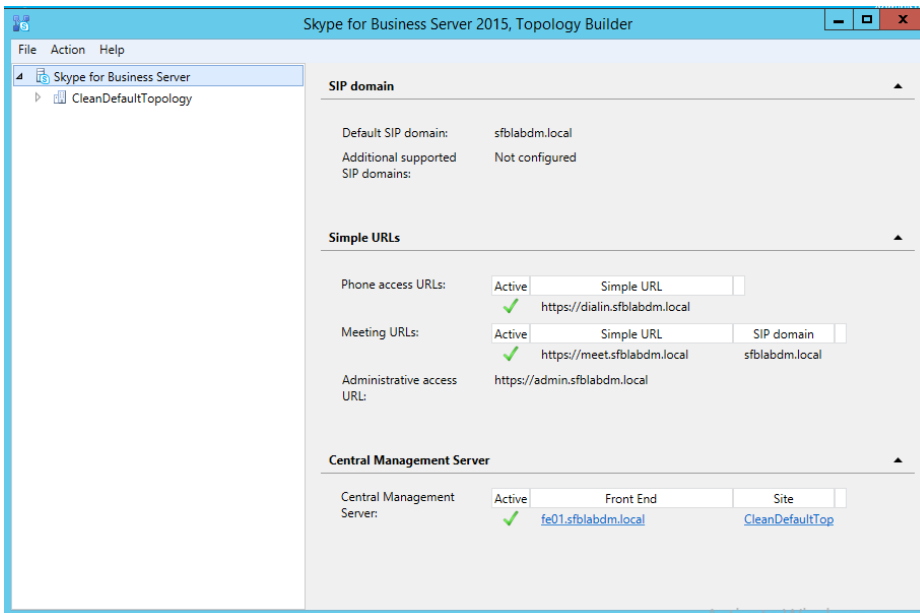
Skype for Business Server 2015, Topology Builder

File Action Help

Skype for Business Server
CleanDefaultTopology

SIP domain

Default SIP domain: sfblabdm.local
Additional supported SIP domains: Not configured

Simple URLs

Phone access URLs:

| Active | Simple URL |
|---|---|
| ✔ | https://dialin.sfblabdm.local |

Meeting URLs:

| Active | Simple URL | SIP domain |
|---|---|---|
| ✔ | https://meet.sfblabdm.local | sfblabdm.local |

Administrative access URL: https://admin.sfblabdm.local

Central Management Server

Central Management Server:

| Active | Front End | Site |
|---|---|---|
| ✔ | fe01.sfblabdm.local | CleanDefaultTop |